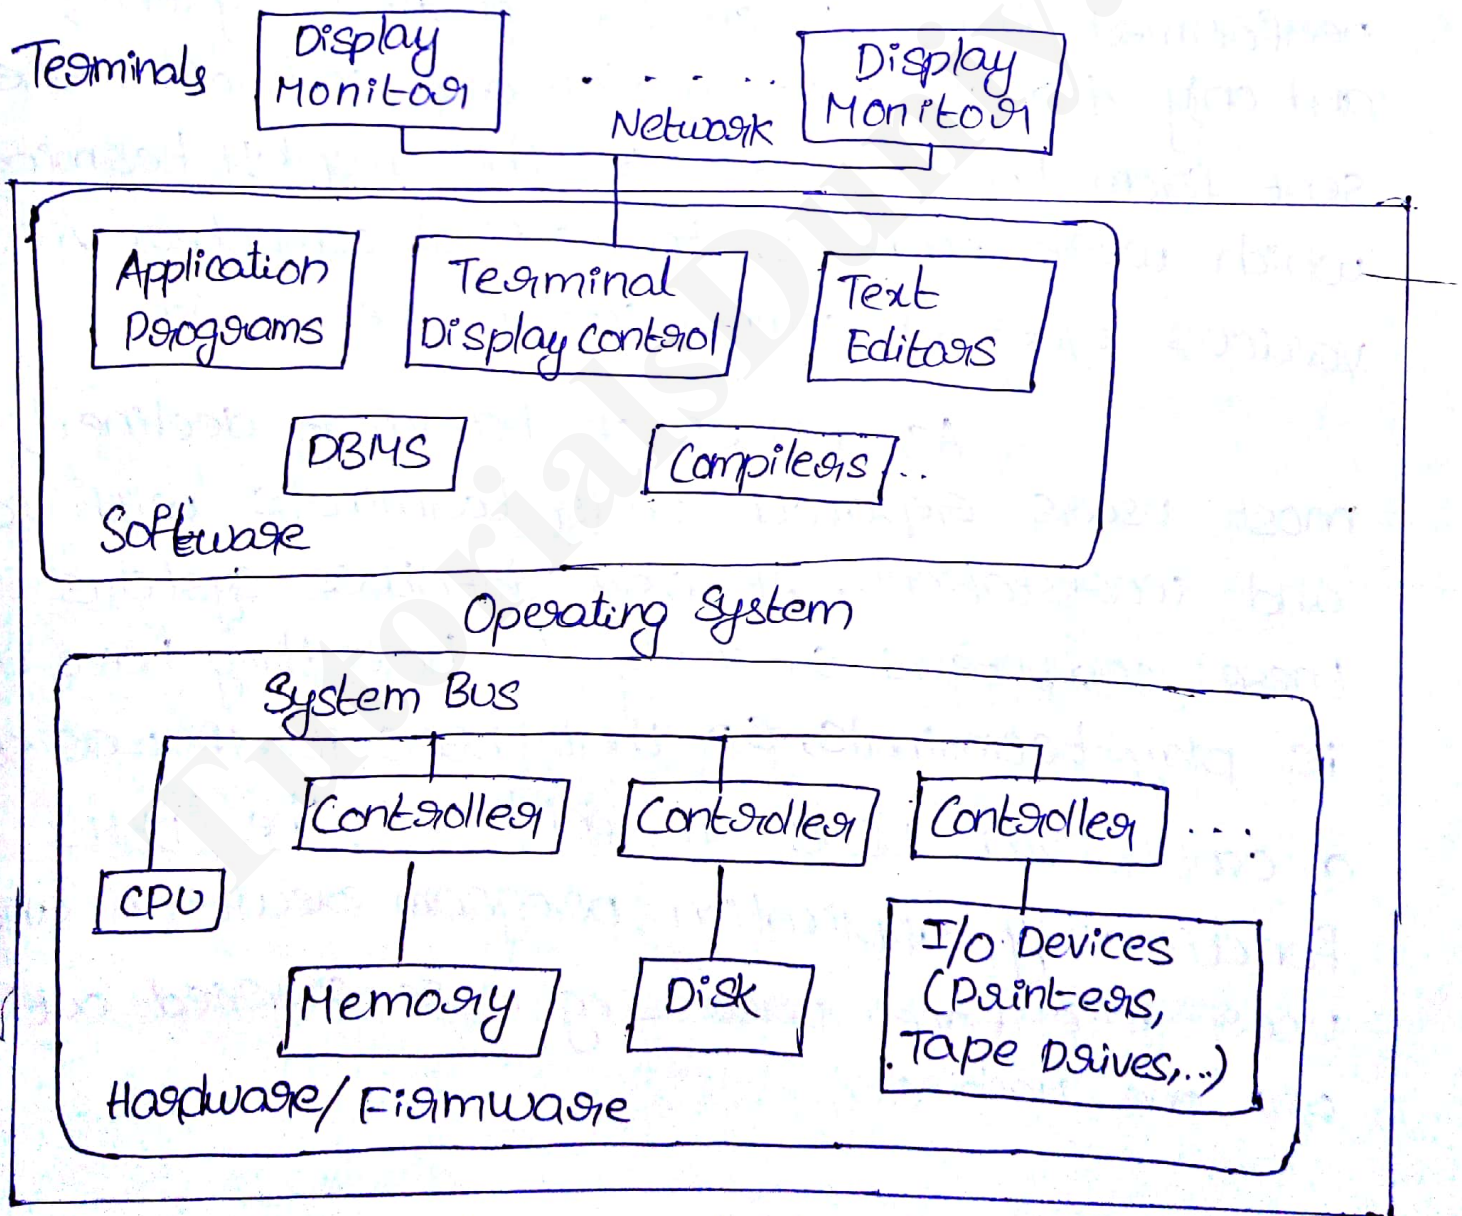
Terminals

Display Monitor

. . . . . .

Display Monitor

Network

Application Programs

Terminal Display control

Text Editors

DBMS

Compilers . .

Software

Operating System

System Bus

Controller

Controller

Controller . . .

CPU

Memory

Disk

I/O Devices (Printers, Tape Drives, . .)

Hardware/ Firmware